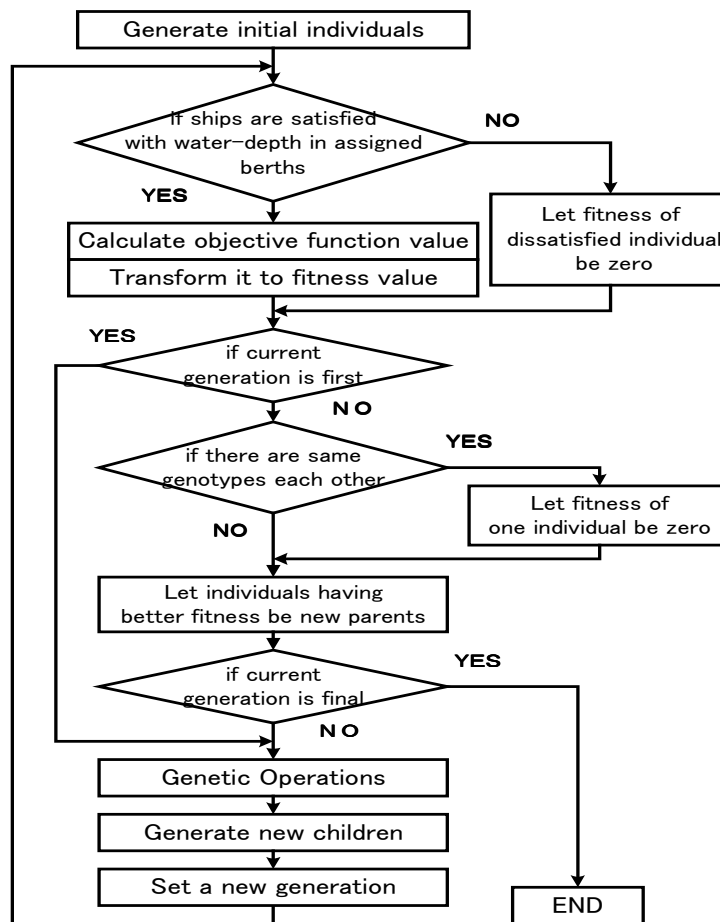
Generate initial individuals

If ships are satisfied with water-depth in assigned berths

NO

YES

Let fitness of dissatisfied individual be zero

Calculate objective function value

Transform it to fitness value

YES

if current generation is first

NO

if there are same genotypes each other

YES

Let fitness of one individual be zero

NO

Let individuals having better fitness be new parents

YES

if current generation is final

NO

Genetic Operations

Generate new children

Set a new generation

END